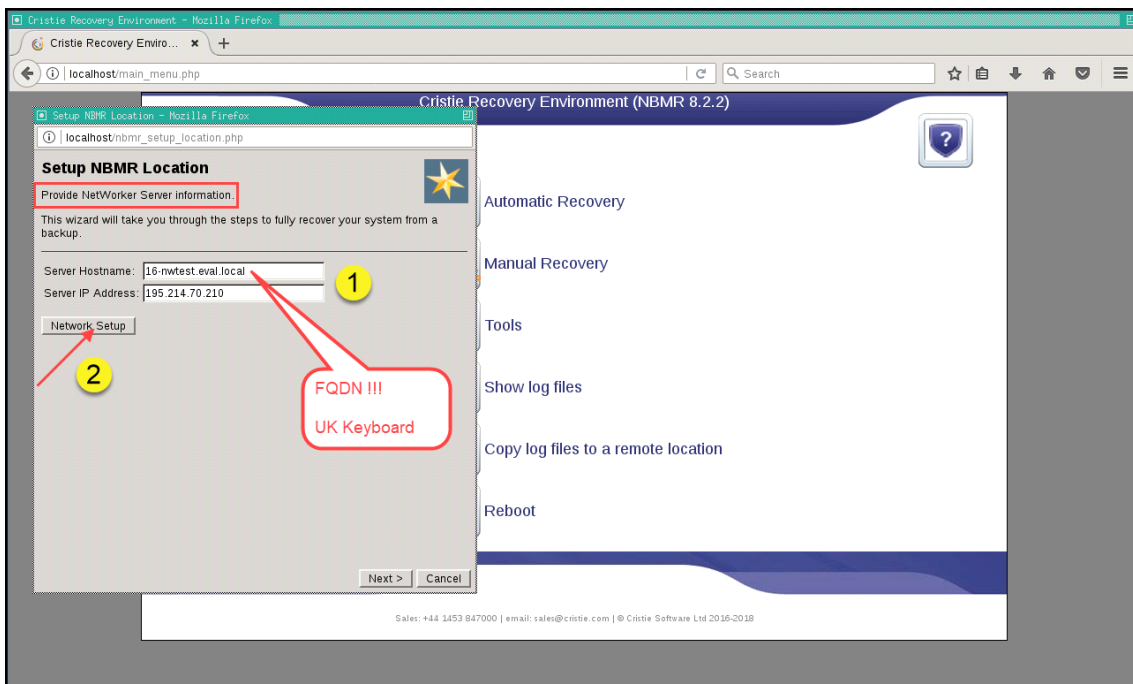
Cristie Recovery Environment - Mozilla Firefox

Cristie Recovery Enviro... × +

localhost/main_menu.php

Search

Cristie Recovery Environment (NBMR 8.2.2)

Setup NBMR Location - Mozilla Firefox

localhost/nbmr_setup_location.php

Setup NBMR Location

Provide NetWorker Server information.

This wizard will take you through the steps to fully recover your system from a backup.

Server Hostname: 16-nwtest.eval.local

Server IP Address: 195.214.70.210

Network Setup

1

2

FQDN !!!

UK Keyboard

Next > Cancel

Automatic Recovery

Manual Recovery

Tools

Show log files

Copy log files to a remote location

Reboot

Sales: +44 1453 847000 | email: sales@cristie.com | © Cristie Software Ltd 2016-2018